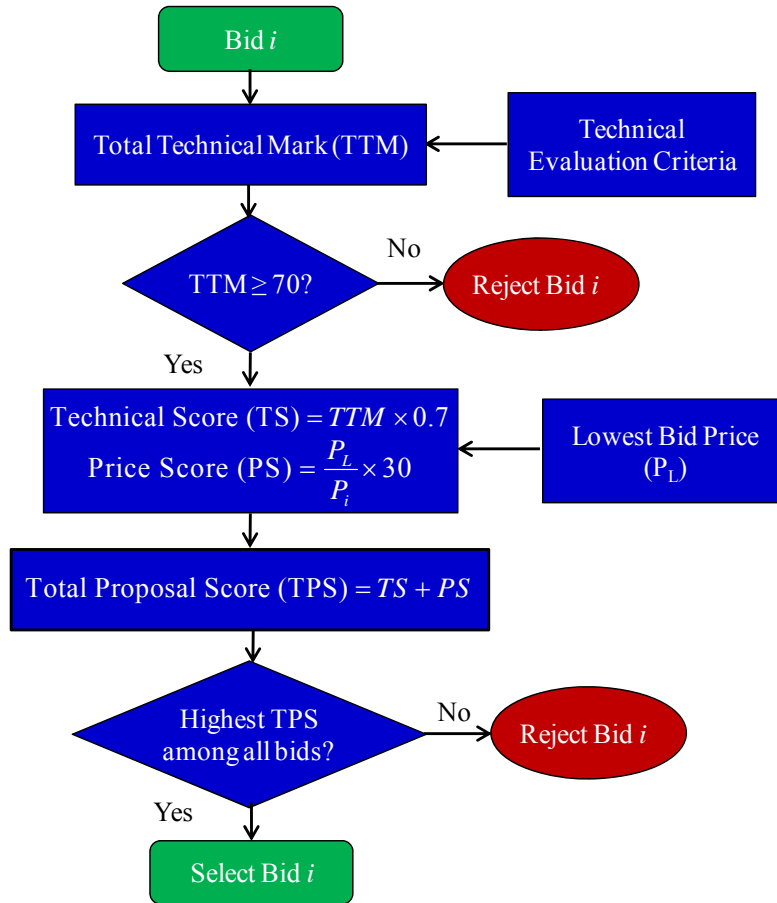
Bid $i$

Total Technical Mark (TTM)

Technical Evaluation Criteria

TTM ≥ 70?

No

Reject Bid $i$

Yes

Technical Score (TS) = $TTM \times 0.7$
Price Score (PS) = $\frac{P_L}{P_i} \times 30$

Lowest Bid Price ($P_L$)

Total Proposal Score (TPS) = $TS + PS$

Highest TPS among all bids?

No

Reject Bid $i$

Yes

Select Bid $i$